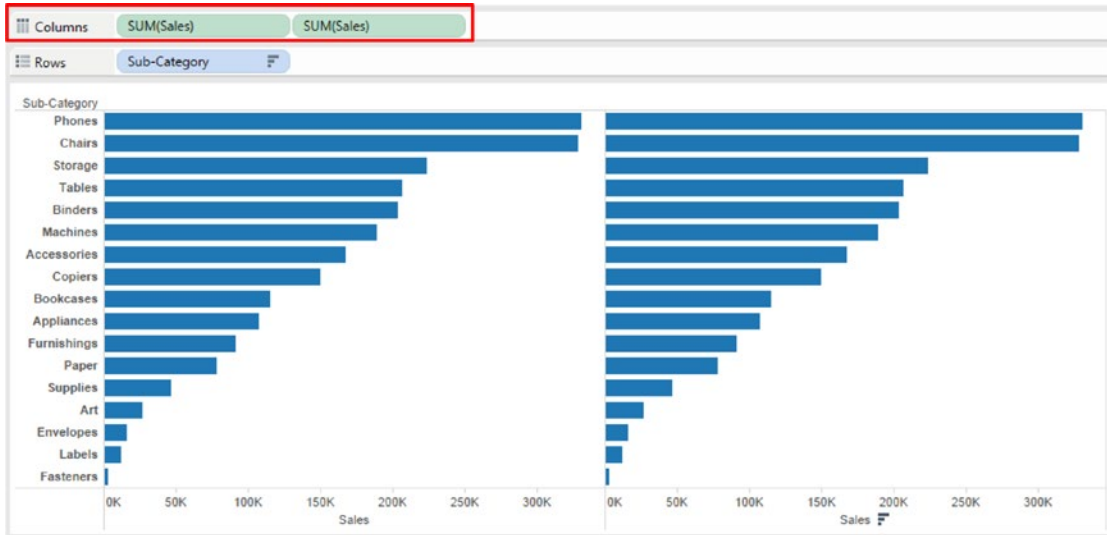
Columns SUM(Sales) SUM(Sales)

Rows Sub-Category

Sub-Category

Phones
Chairs
Storage
Tables
Binders
Machines
Accessories
Copiers
Bookcases
Appliances
Furnishings
Paper
Supplies
Art
Envelopes
Labels
Fasteners

0K 50K 100K 150K 200K 250K 300K
Sales

0K 50K 100K 150K 200K 250K 300K
Sales